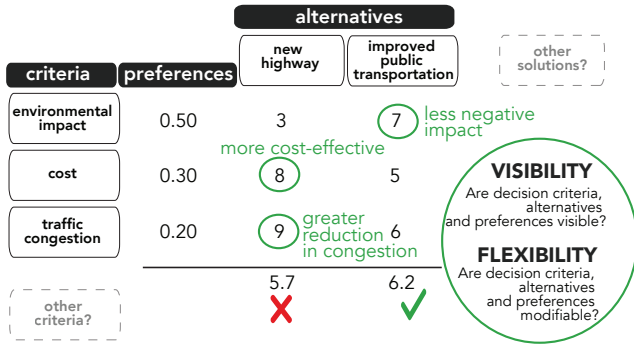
alternatives

| criteria | preferences | new highway | improved public transportation | other solutions? |
|---|---|---|---|---|
| environmental impact | 0.50 | 3 | 7 less negative impact | |
| cost | 0.30 | 8 | 5 | |
| traffic congestion | 0.20 | 9 greater reduction in congestion | 6 | |
| other criteria? | | 5.7 | 6.2 | |

more cost-effective

VISIBILITY
Are decision criteria, alternatives and preferences visible?

FLEXIBILITY
Are decision criteria, alternatives and preferences modifiable?